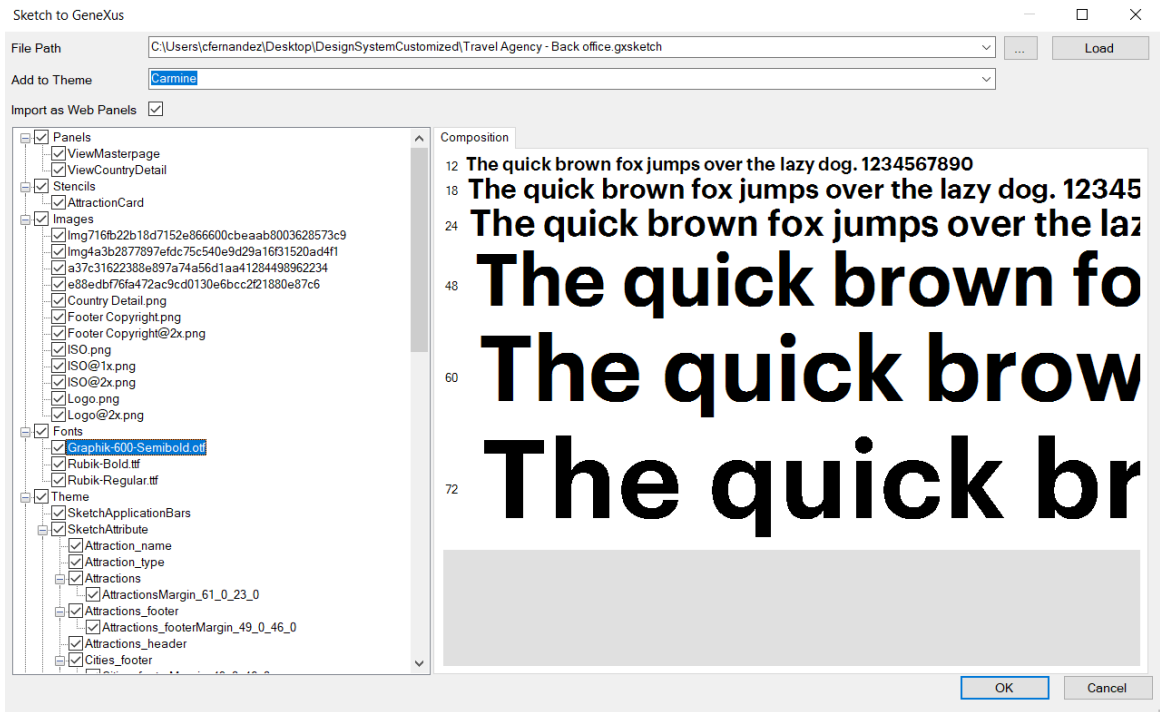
Sketch to GeneXus

File Path C:\Users\cfernandez\Desktop\DesignSystemCustomized\Travel Agency - Back office.gxsketch ... Load

Add to Theme Carmine

Import as Web Panels

Panels
ViewMasterpage
ViewCountryDetail
Stencils
AttractionCard
Images
Img716fb22b18d7152e866600cbeaab8003628573c9
Img4a3b2877897efdc75c540e9d29a16f31520ad4f1
a37c31622388e897a74a56d1aa41284498962234
e88edbf76fa472ac9cd0130e6bcc2f21880e87c6
Country Detail.png
Footer Copyright.png
Footer Copyright@2x.png
ISO.png
ISO@1x.png
ISO@2x.png
Logo.png
Logo@2x.png
Fonts
Graphik-600-Semibold.otf
Rubik-Bold.ttf
Rubik-Regular.ttf
Theme
SketchApplicationBars
SketchAttribute
Attraction_name
Attraction_type
Attractions
AttractionsMargin_61_0_23_0
Attractions_footer
Attractions_footerMargin_49_0_46_0
Attractions_header
Cities_footer
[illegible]

Composition

12 The quick brown fox jumps over the lazy dog. 1234567890
18 The quick brown fox jumps over the lazy dog. 12345
24 The quick brown fox jumps over the laz
48 The quick brown fo
60 The quick brow
72 The quick br

OK Cancel